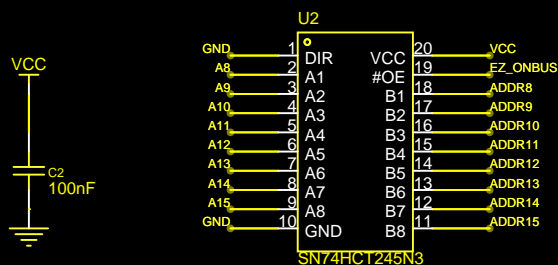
VCC

C2
100nF

U2

GND 1 DIR
A8 2 A1
A9 3 A2
A10 4 A3
A11 5 A4
A12 6 A5
A13 7 A6
A14 8 A7
A15 9 A8
GND 10 GND

VCC 20 VCC
#OE 19 EZ_ONBUS
B1 18 ADDR8
B2 17 ADDR9
B3 16 ADDR10
B4 15 ADDR11
B5 14 ADDR12
B6 13 ADDR13
B7 12 ADDR14
B8 11 ADDR15

SN74HCT245N3